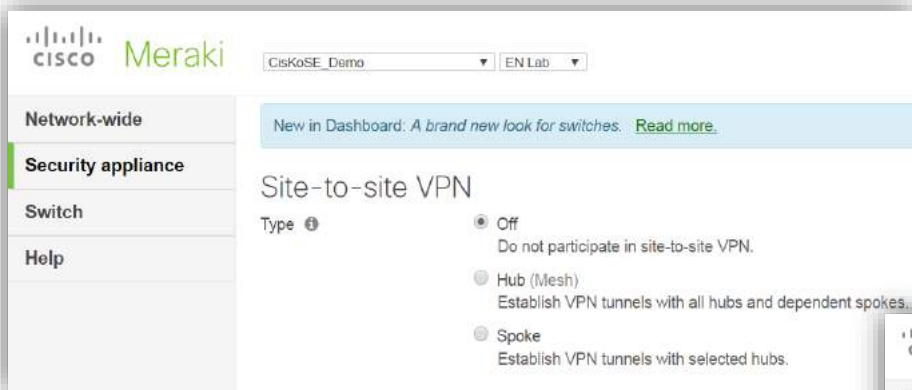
cisco Meraki

CisKoSE_Demo ▾ EN Lab ▾

Network-wide

Security appliance

Switch

Help

New in Dashboard: A brand new look for switches. Read more.

Site-to-site VPN

Type

Off
Do not participate in site-to-site VPN.

Hub (Mesh)
Establish VPN tunnels with all hubs and dependent spokes.

Spoke
Establish VPN tunnels with selected hubs.